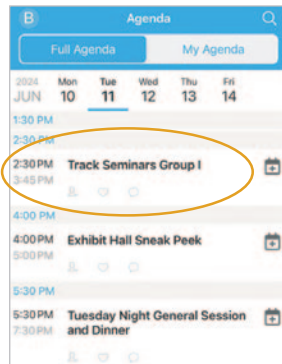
B Agenda

Full Agenda My Agenda

2024 JUN
Mon 10
Tue 11
Wed 12
Thu 13
Fri 14

1:30 PM

2:30 PM

2:30 PM 3:45 PM Track Seminars Group I

4:00 PM

4:00 PM 5:00 PM Exhibit Hall Sneak Peek

5:30 PM

5:30 PM 7:30 PM Tuesday Night General Session and Dinner